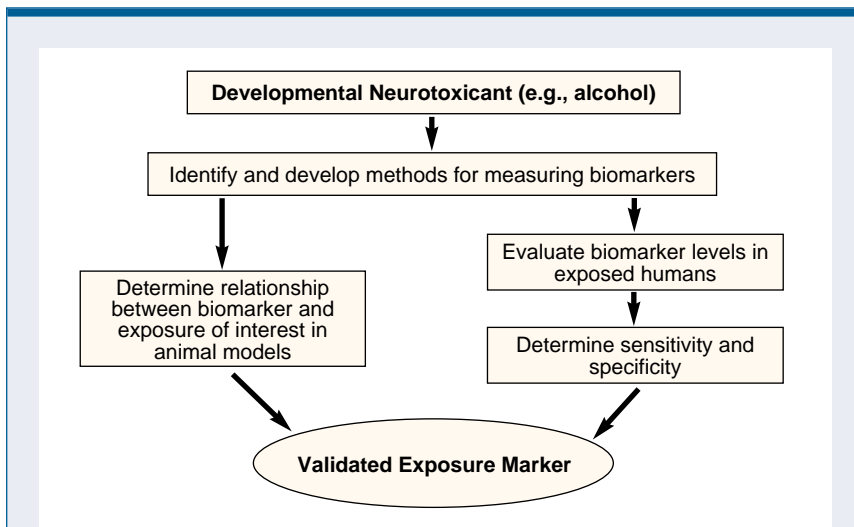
Developmental Neurotoxicant (e.g., alcohol)

Identify and develop methods for measuring biomarkers

Determine relationship between biomarker and exposure of interest in animal models

Evaluate biomarker levels in exposed humans

Determine sensitivity and specificity

Validated Exposure Marker